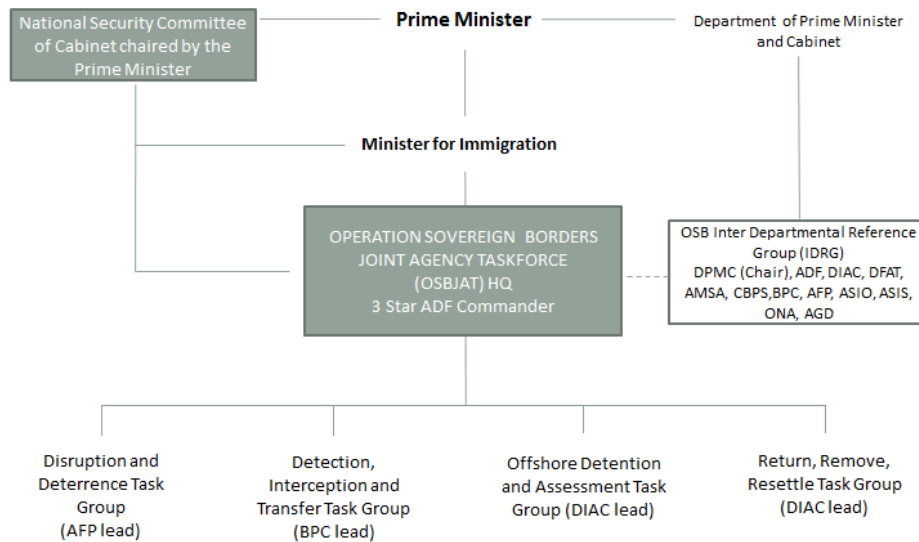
National Security Committee of Cabinet chaired by the Prime Minister

Prime Minister

Department of Prime Minister and Cabinet

Minister for Immigration

OPERATION SOVEREIGN BORDERS JOINT AGENCY TASKFORCE (OSBJAT) HQ 3 Star ADF Commander

OSB Inter Departmental Reference Group (IDRG) DPMC (Chair), ADF, DIAC, DFAT, AMSA, CBPS,BPC, AFP, ASIO, ASIS, ONA, AGD

Disruption and Deterrence Task Group (AFP lead)

Detection, Interception and Transfer Task Group (BPC lead)

Offshore Detention and Assessment Task Group (DIAC lead)

Return, Remove, Resettle Task Group (DIAC lead)